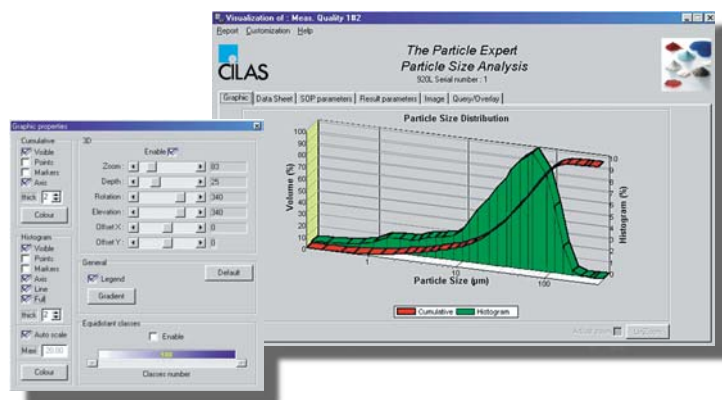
Visualization of : Meas. Quality 1&2

Report Customization Help

CILAS

The Particle Expert
Particle Size Analysis
920L Serial number : 1

Graphic | Data Sheet | SOP parameters | Result parameters | Image | Query/Overlay

Particle Size Distribution

Volume (%)
100
90
80
70
60
50
40
30
20
10
0

Histogram (%)
10
9
8
7
6
5
4
3
2
1
0

1
10
100
Particle Size (µm)

Cumulative
Histogram

Graphic properties

Cumulative
Visible
Points
Markers
Axis
thick 2
Colour

Histogram
Visible
Points
Markers
Axis
Line
Full
thick 2
Auto scale
Maxi 20.00
Colour

3D
Enable
Zoom 83
Depth 25
Rotation 340
Elevation 340
Offset X 0
Offset Y 0

General
Legend
Default
Gradient

Equidistant classes
Enable
100
Classes number